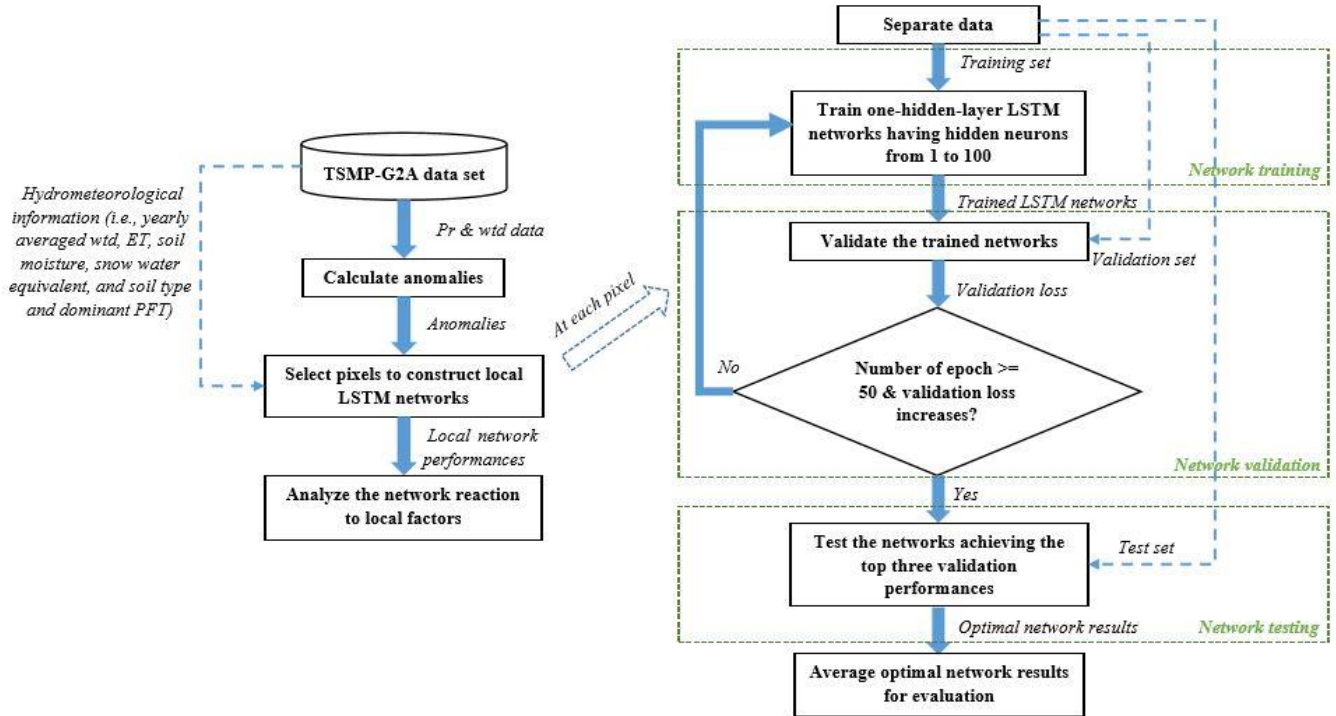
Hydrometeorological information (i.e., yearly averaged wtd, ET, soil moisture, snow water equivalent, and soil type and dominant PFT)

TSMP-G2A data set

Pr & wtd data

Calculate anomalies

Anomalies

Select pixels to construct local LSTM networks

Local network performances

Analyze the network reaction to local factors

At each pixel

Separate data

Training set

Train one-hidden-layer LSTM networks having hidden neurons from 1 to 100

Network training

Trained LSTM networks

Validate the trained networks

Validation set

Validation loss

No

Number of epoch >= 50 & validation loss increases?

Network validation

Yes

Test the networks achieving the top three validation performances

Test set

Optimal network results

Network testing

Average optimal network results for evaluation